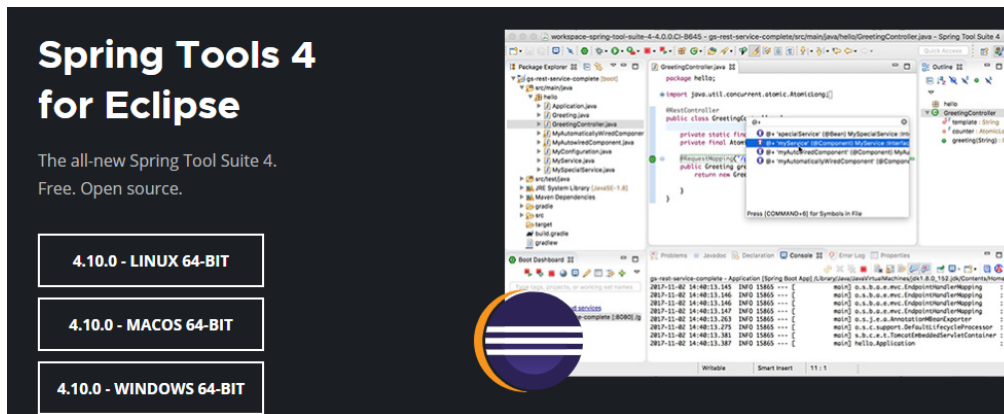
Spring Tools 4 for Eclipse

The all-new Spring Tool Suite 4.
Free. Open source.

4.10.0 - LINUX 64-BIT

4.10.0 - MACOS 64-BIT

4.10.0 - WINDOWS 64-BIT

workspace-spring-tool-suite-4-4.0.0.CI-B645 - gs-rest-service-complete/src/main/java/hello/GreetingController.java - Spring Tool Suite

Quick Access

Package Explorer

gs-rest-service-complete [boot]
src/main/java
hello
Application.java
Greeting.java
GreetingController.java
MyAutomaticallyWiredComponent
MyAutowiredComponent.java
MyConfiguration.java
MyService.java
MySpecialService.java
src/test/java
JRE System Library [JavaSE-1.8]
Maven Dependencies
gradle
src
target
build.gradle
gradlew

GreetingController.java

package hello;

import java.util.concurrent.atomic.AtomicLong;

@RestController
public class GreetingC

private static fin
private final Atom

@RequestMapping(
public Greeting gre
return new Gree

@+
@+ 'specialService' (@Bean) MySpecialService
@+ 'myService' (@Component) MyService
@+ 'myAutowiredComponent' (@Component) MyAu
@+ 'myAutomaticallyWiredComponent' (@Component

Press [COMMAND+6] for Symbols in File

Outline

hello
GreetingController
template : String
counter : AtomicLo
greeting(String) : G

Boot Dashboard

Type tags, projects, or working set names

services
complete [:8080]

Problems Javadoc Declaration Console Error Log Properties

gs-rest-service-complete - Application [Spring Boot App] /Library/Java/JavaVirtualMachines/jdk1.8.0_152.jdk/Contents/Home
2017-11-02 14:40:13.145 INFO 15865 --- [ main] o.s.b.a.e.mvc.EndpointHandlerMapping :
2017-11-02 14:40:13.145 INFO 15865 --- [ main] o.s.b.a.e.mvc.EndpointHandlerMapping :
2017-11-02 14:40:13.146 INFO 15865 --- [ main] o.s.b.a.e.mvc.EndpointHandlerMapping :
2017-11-02 14:40:13.146 INFO 15865 --- [ main] o.s.b.a.e.mvc.EndpointHandlerMapping :
2017-11-02 14:40:13.263 INFO 15865 --- [ main] o.s.j.e.a.AnnotationMBeanExporter :
2017-11-02 14:40:13.275 INFO 15865 --- [ main] o.s.c.support.DefaultLifecycleProcessor :
2017-11-02 14:40:13.381 INFO 15865 --- [ main] s.b.c.e.t.TomcatEmbeddedServletContainer :
2017-11-02 14:40:13.387 INFO 15865 --- [ main] hello.Application :

Writable Smart Insert 11 : 1